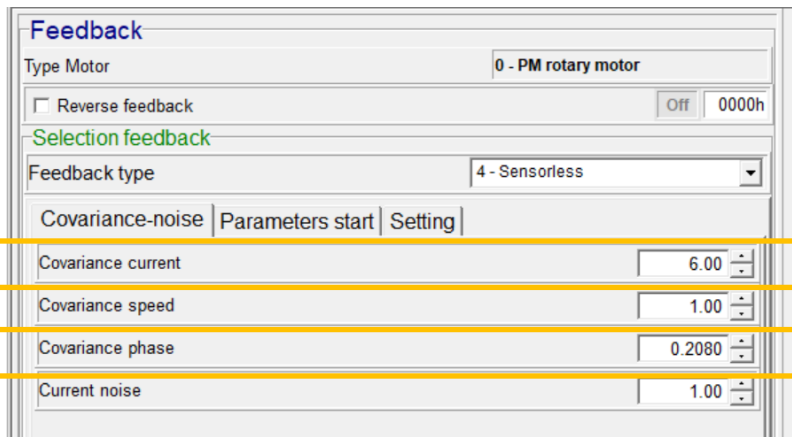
Feedback

Type Motor
0 - PM rotary motor

Reverse feedback
Off
0000h

Selection feedback

Feedback type
4 - Sensorless

Covariance-noise
Parameters start
Setting

Covariance current
6.00

Covariance speed
1.00

Covariance phase
0.2080

Current noise
1.00